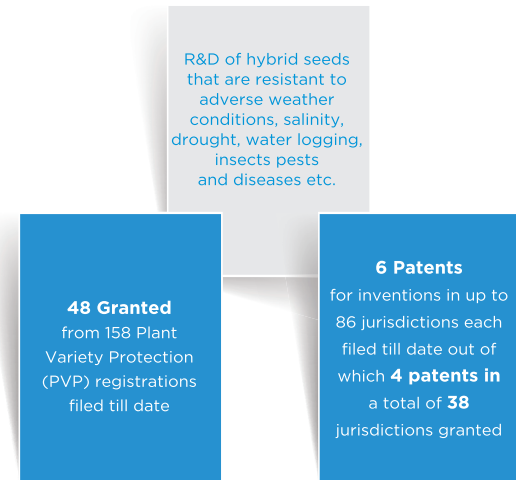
R&D of hybrid seeds that are resistant to adverse weather conditions, salinity, drought, water logging, insects pests and diseases etc.

48 Granted from 158 Plant Variety Protection (PVP) registrations filed till date

6 Patents for inventions in up to 86 jurisdictions each filed till date out of which 4 patents in a total of 38 jurisdictions granted